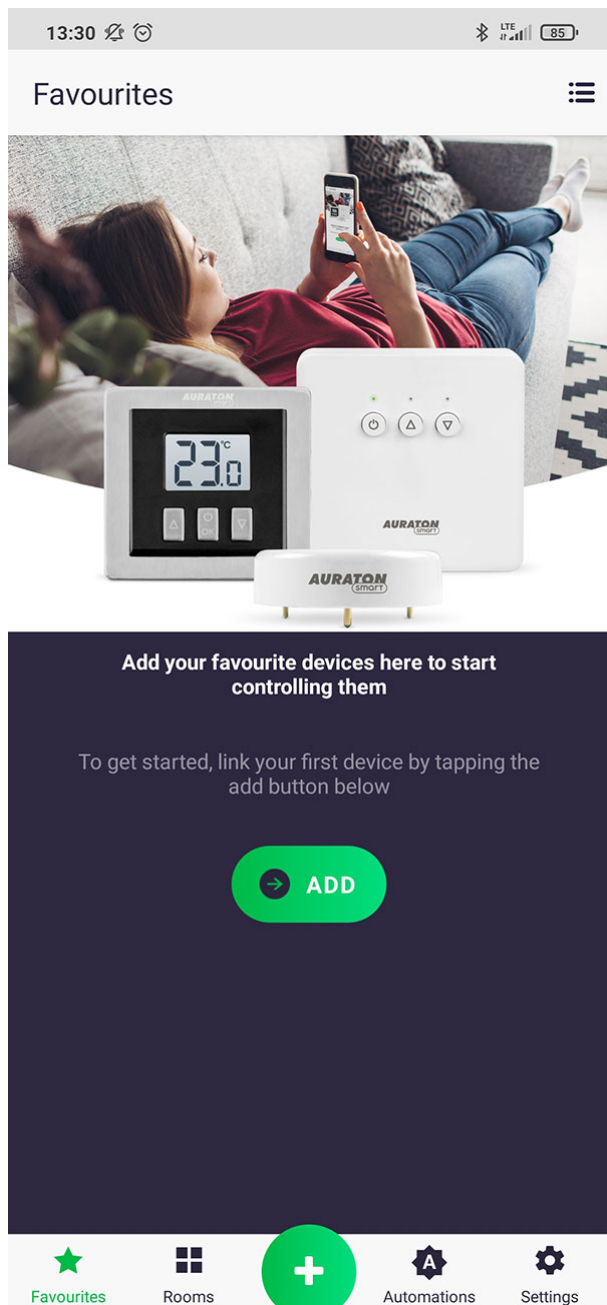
13:30 LTE 85

Favourites

AURATON smart
23.0 °C
OK
AURATON smart
AURATON smart

Add your favourite devices here to start controlling them

To get started, link your first device by tapping the add button below

ADD

Favourites Rooms Automations Settings